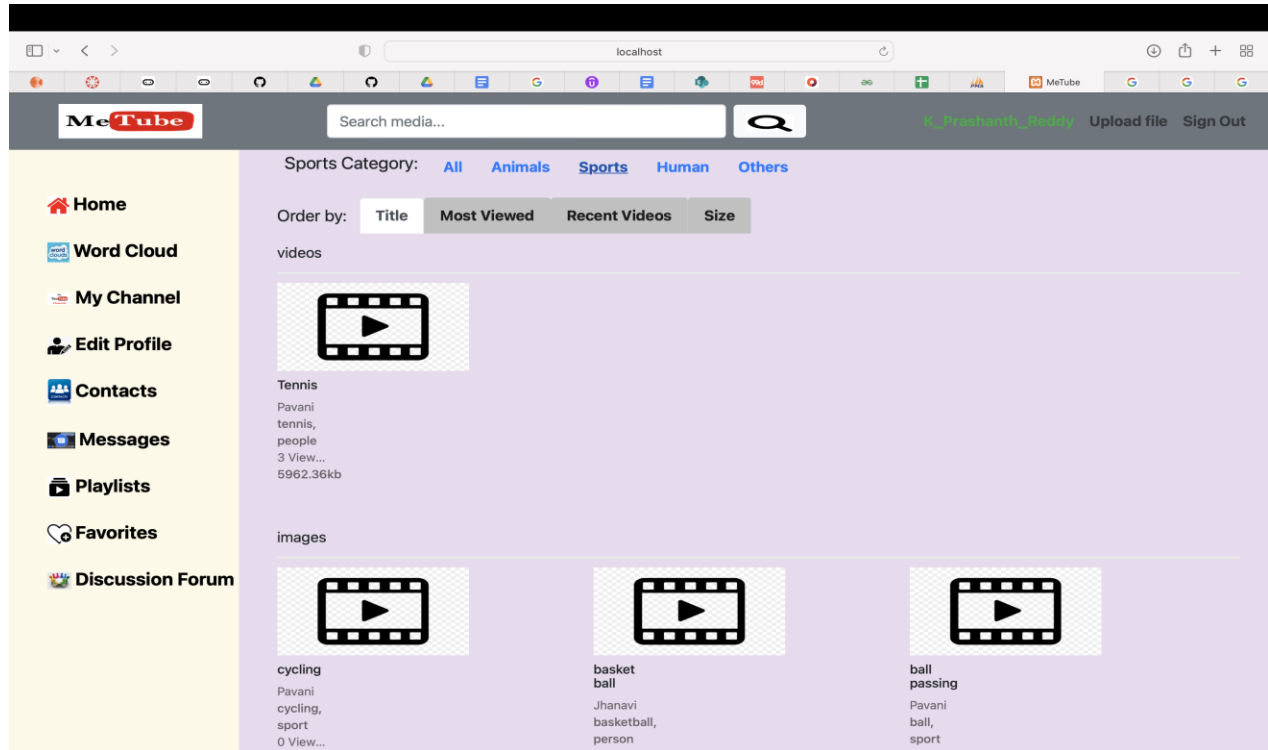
localhost

MeTube

MeTube

Search media...

K_Prashanth_Reddy Upload file Sign Out

Sports Category: All Animals Sports Human Others

Home
Word Cloud
My Channel
Edit Profile
Contacts
Messages
Playlists
Favorites
Discussion Forum

Order by: Title Most Viewed Recent Videos Size

videos

Tennis
Pavani
tennis, people
3 View...
5962.36kb

images

cycling
Pavani
cycling, sport
0 View...

basket ball
Jhanavi
basketball, person

ball passing
Pavani
ball, sport